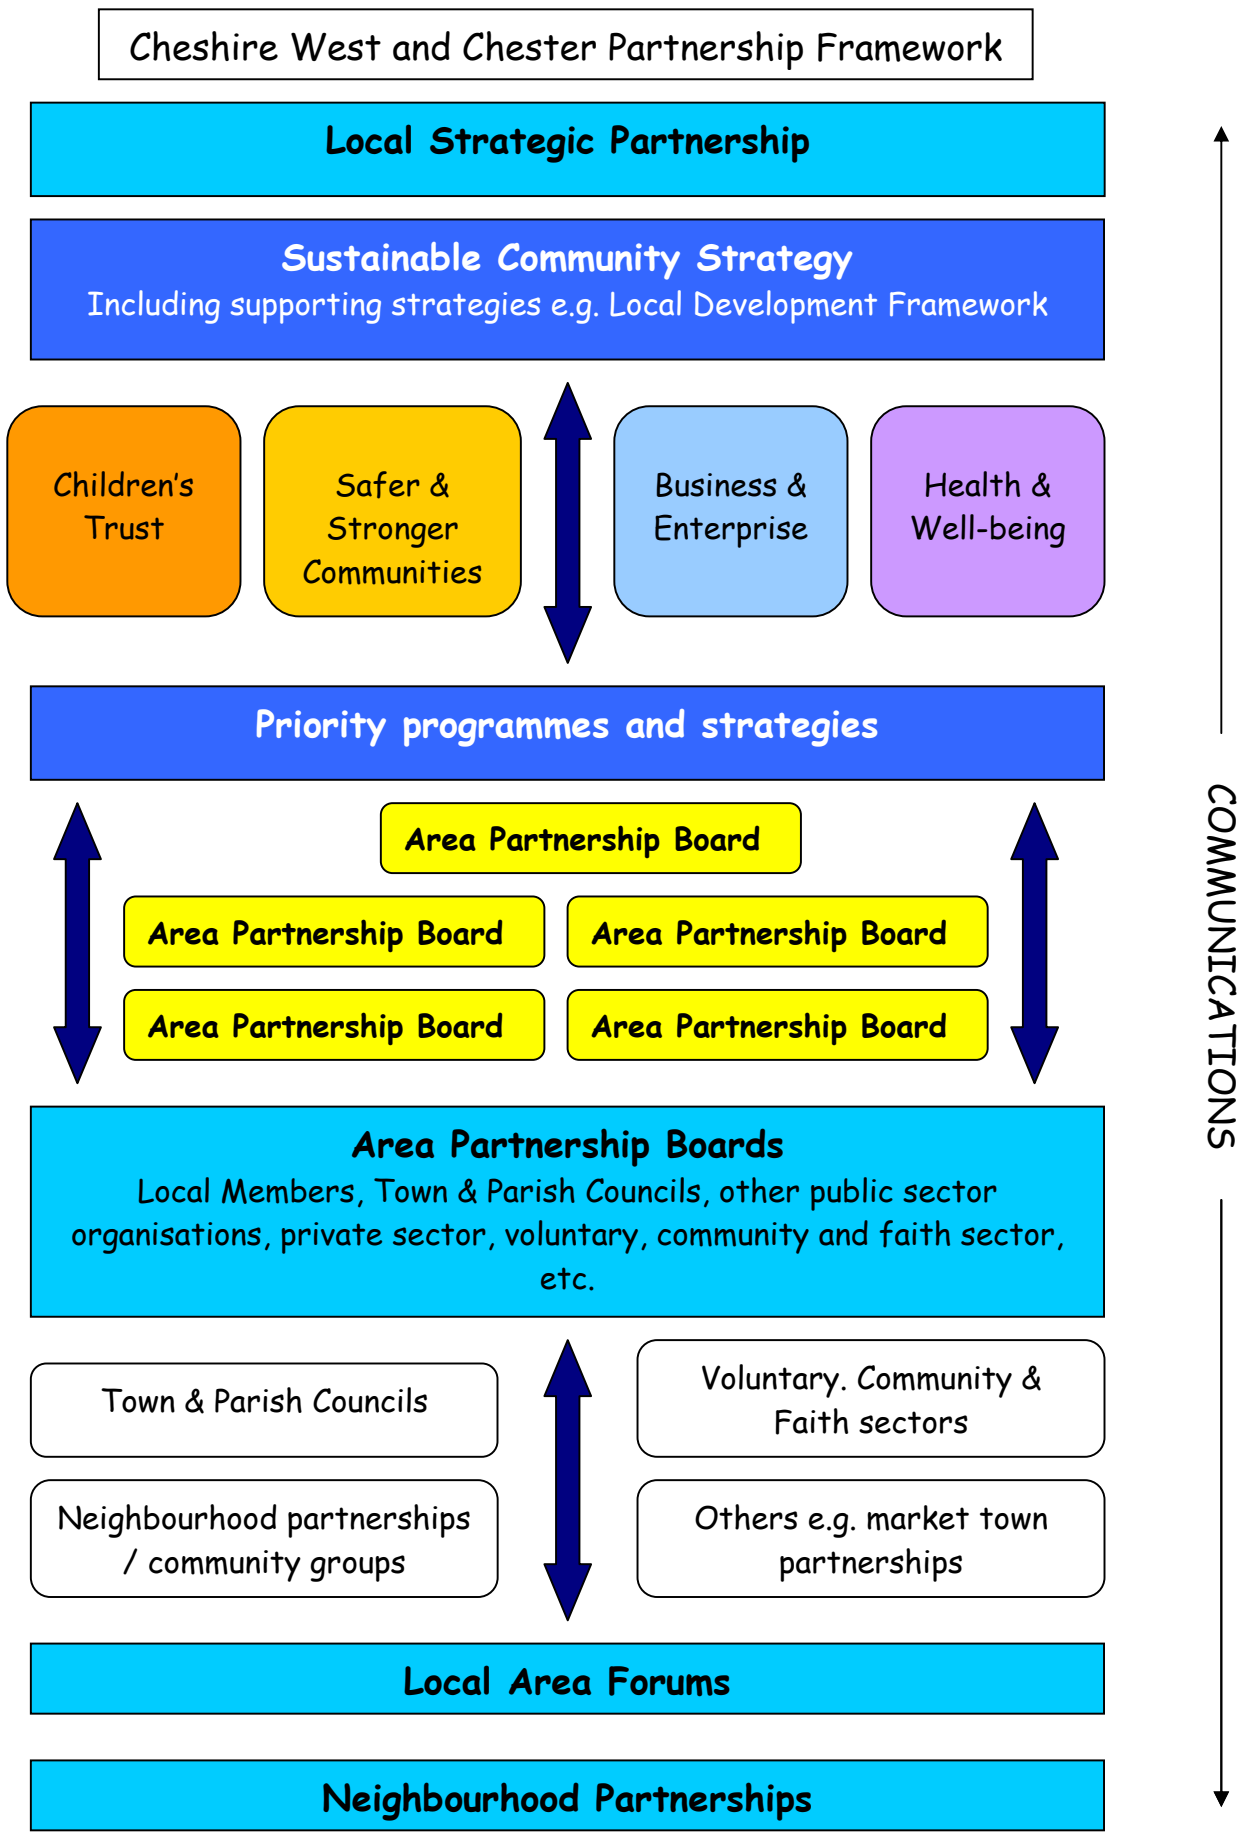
Cheshire West and Chester Partnership Framework

Local Strategic Partnership

Sustainable Community Strategy
Including supporting strategies e.g. Local Development Framework

Children's Trust

Safer & Stronger Communities

Business & Enterprise

Health & Well-being

Priority programmes and strategies

Area Partnership Board

Area Partnership Board

Area Partnership Board

Area Partnership Board

Area Partnership Board

Area Partnership Boards
Local Members, Town & Parish Councils, other public sector organisations, private sector, voluntary, community and faith sector, etc.

Town & Parish Councils

Voluntary. Community & Faith sectors

Neighbourhood partnerships / community groups

Others e.g. market town partnerships

Local Area Forums

Neighbourhood Partnerships

COMMUNICATIONS